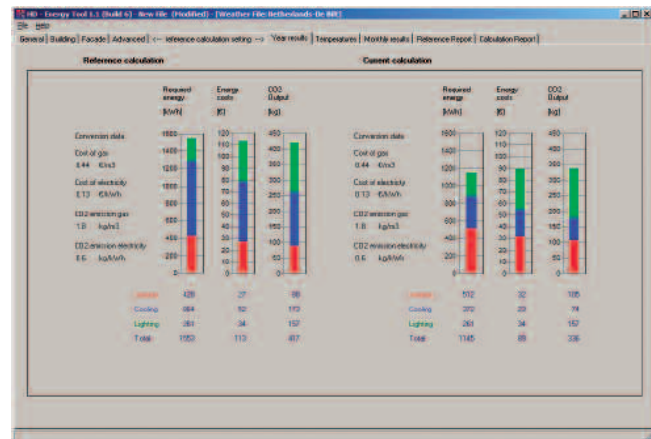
HD - Energy Tool 1.1 (Build 6) - New File (Modified) - [Weather File: Netherlands-De Bilt]

File Help

General | Building | Facade | Advanced | <-- reference calculation setting --> | Year results | Temperatures | Monthly results | Reference Report | Calculation Report

Reference calculation

Required energy [kWh]

Energy costs [€]

CO2 Output [kg]

Conversion data

Cost of gas
0.44 €/m3

Cost of electricity
0.13 €/kWh

CO2 emission gas
1.8 kg/m3

CO2 emission electricity
0.6 kg/kWh

1600, 1400, 1200, 1000, 800, 600, 400, 200, 0

120, 110, 100, 90, 80, 70, 60, 50, 40, 30, 20, 10, 0

450, 400, 350, 300, 250, 200, 150, 100, 50, 0

| | | | |
|---|---|---|---|
| Heating | 428 | 27 | 88 |
| Cooling | 864 | 52 | 172 |
| Lighting | 261 | 34 | 157 |
| Total | 1553 | 113 | 417 |

Current calculation

Required energy [kWh]

Energy costs [€]

CO2 Output [kg]

Conversion data

Cost of gas
0.44 €/m3

Cost of electricity
0.13 €/kWh

CO2 emission gas
1.8 kg/m3

CO2 emission electricity
0.6 kg/kWh

1600, 1400, 1200, 1000, 800, 600, 400, 200, 0

120, 110, 100, 90, 80, 70, 60, 50, 40, 30, 20, 10, 0

450, 400, 350, 300, 250, 200, 150, 100, 50, 0

| | | | |
|---|---|---|---|
| Heating | 502 | 32 | 105 |
| Cooling | 370 | 23 | 74 |
| Lighting | 261 | 34 | 157 |
| Total | 1145 | 89 | 336 |